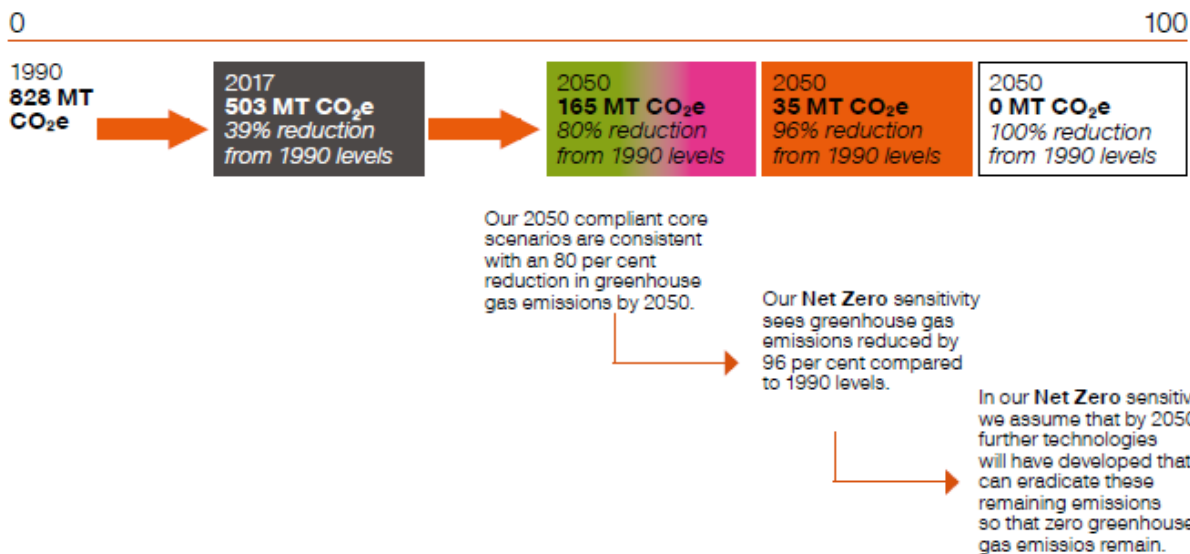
0

100

1990
**828 MT $CO_2e$**

2017
**503 MT $CO_2e$**
*39% reduction from 1990 levels*

2050
**165 MT $CO_2e$**
*80% reduction from 1990 levels*

2050
**35 MT $CO_2e$**
*96% reduction from 1990 levels*

2050
**0 MT $CO_2e$**
*100% reduction from 1990 levels*

Our 2050 compliant core scenarios are consistent with an 80 per cent reduction in greenhouse gas emissions by 2050.

Our **Net Zero** sensitivity sees greenhouse gas emissions reduced by 96 per cent compared to 1990 levels.

In our **Net Zero** sensitiv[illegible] we assume that by 205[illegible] further technologies will have developed that can eradicate these remaining emissions so that zero greenhouse gas emissios remain.